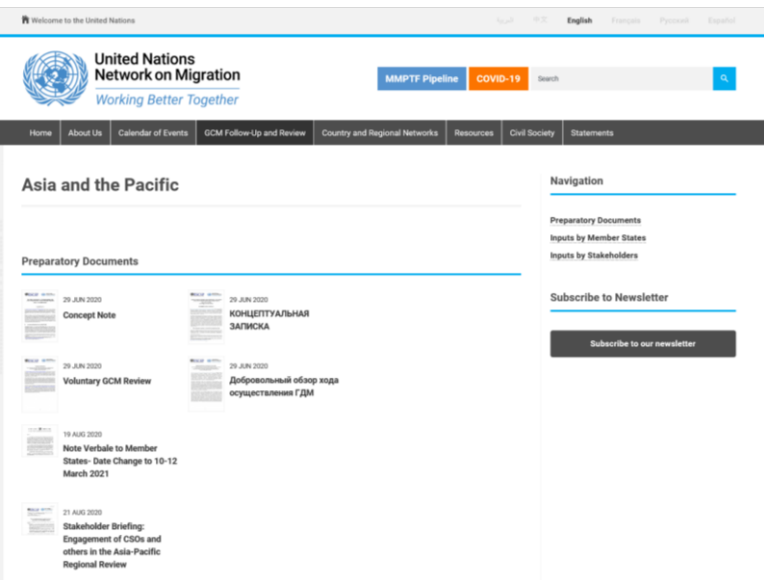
Welcome to the United Nations

العربية 中文 English Français Русский Español

United Nations Network on Migration
Working Better Together

MMPTF Pipeline COVID-19 Search

Home About Us Calendar of Events GCM Follow-Up and Review Country and Regional Networks Resources Civil Society Statements

Asia and the Pacific

Preparatory Documents

29 JUN 2020
Concept Note

29 JUN 2020
КОНЦЕПТУАЛЬНАЯ ЗАПИСКА

29 JUN 2020
Voluntary GCM Review

29 JUN 2020
Добровольный обзор хода осуществления ГДМ

19 AUG 2020
Note Verbale to Member States- Date Change to 10-12 March 2021

21 AUG 2020
Stakeholder Briefing: Engagement of CSOs and others in the Asia-Pacific Regional Review

Navigation

Preparatory Documents
Inputs by Member States
Inputs by Stakeholders

Subscribe to Newsletter

Subscribe to our newsletter